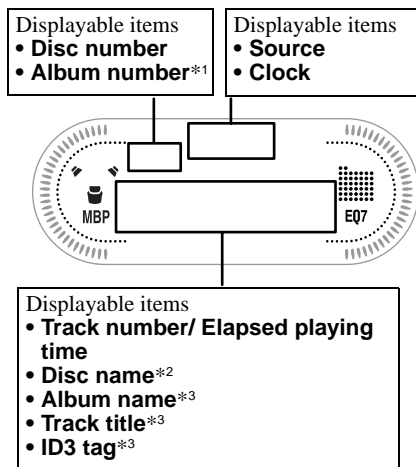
Displayable items
• Disc number
• Album number*1

Displayable items
• Source
• Clock

MBP

EQ7

Displayable items
• Track number/ Elapsed playing time
• Disc name*2
• Album name*3
• Track title*3
• ID3 tag*3